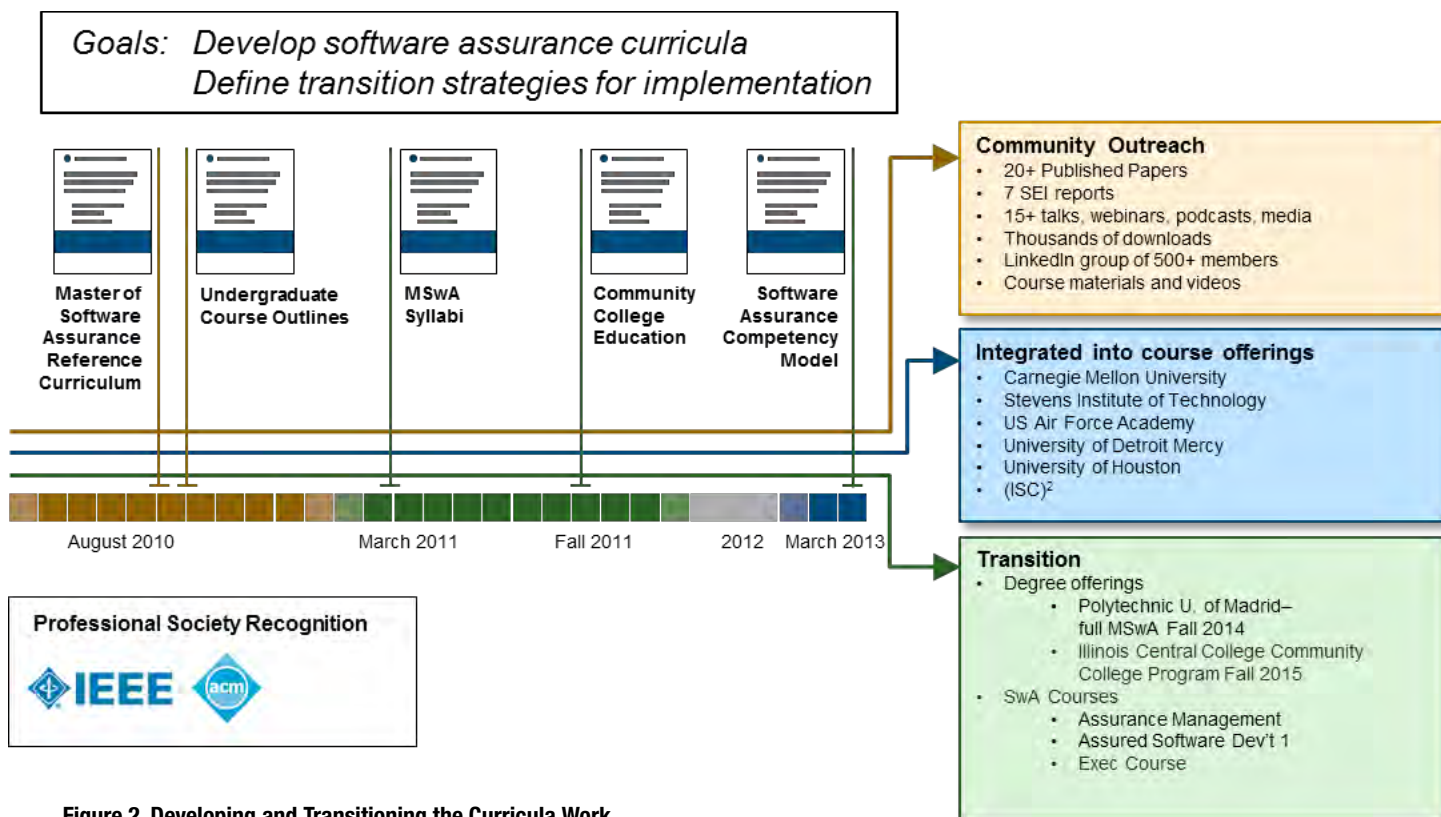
Goals: Develop software assurance curricula
Define transition strategies for implementation

Master of Software Assurance Reference Curriculum

Undergraduate Course Outlines

MSwA Syllabi

Community College Education

Software Assurance Competency Model

August 2010

March 2011

Fall 2011

2012

March 2013

Community Outreach
- 20+ Published Papers
- 7 SEI reports
- 15+ talks, webinars, podcasts, media
- Thousands of downloads
- LinkedIn group of 500+ members
- Course materials and videos

Integrated into course offerings
- Carnegie Mellon University
- Stevens Institute of Technology
- US Air Force Academy
- University of Detroit Mercy
- University of Houston
- (ISC)$^2$

Transition
- Degree offerings
  - Polytechnic U. of Madrid– full MSwA Fall 2014
  - Illinois Central College Community College Program Fall 2015
- SwA Courses
  - Assurance Management
  - Assured Software Dev't 1
  - Exec Course

Professional Society Recognition

IEEE

acm

Figure 2. Developing and Transitioning the Curricula Work